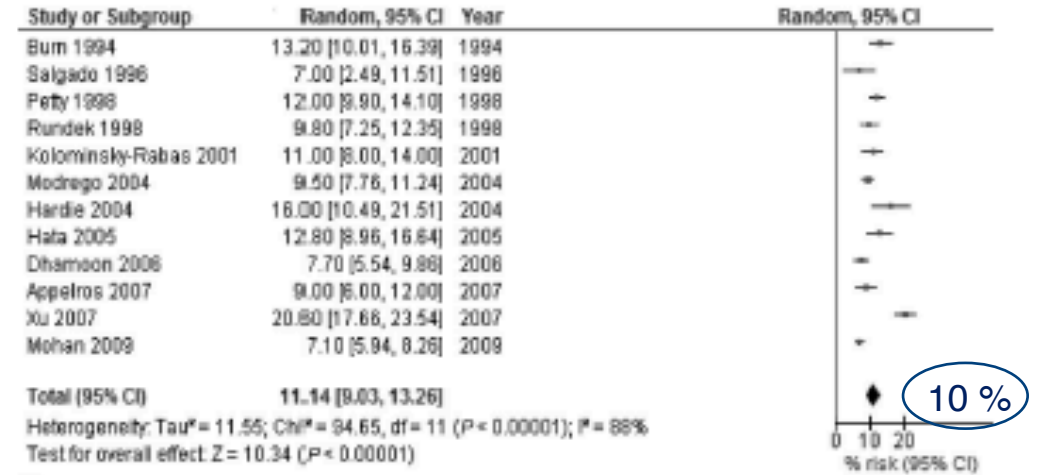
| Study or Subgroup | Random, 95% CI | Year |
|---|---|---|
| Burn 1994 | 13.20 [10.01, 16.39] | 1994 |
| Salgado 1996 | 7.00 [2.49, 11.51] | 1996 |
| Petty 1998 | 12.00 [9.90, 14.10] | 1998 |
| Rundek 1998 | 9.80 [7.25, 12.35] | 1998 |
| Kolominsky-Rabas 2001 | 11.00 [8.00, 14.00] | 2001 |
| Modrego 2004 | 9.50 [7.76, 11.24] | 2004 |
| Hardie 2004 | 16.00 [10.49, 21.51] | 2004 |
| Hata 2005 | 12.80 [8.96, 16.64] | 2005 |
| Dhamoon 2006 | 7.70 [5.54, 9.86] | 2006 |
| Appelros 2007 | 9.00 [6.00, 12.00] | 2007 |
| Xu 2007 | 20.60 [17.66, 23.54] | 2007 |
| Mohan 2009 | 7.10 [5.94, 8.26] | 2009 |
| Total (95% CI) | 11.14 [9.03, 13.26] | |

Random, 95% CI

Heterogeneity: Tau² = 11.55; Chi² = 94.65, df = 11 (P < 0.00001); I² = 88%
Test for overall effect: Z = 10.34 (P < 0.00001)

10 %

0 10 20
% risk (95% CI)